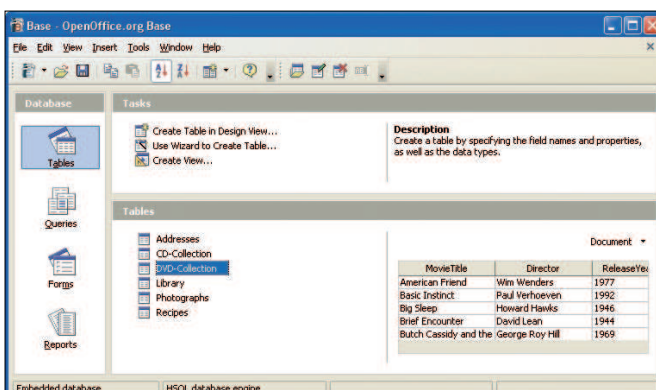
Base - OpenOffice.org Base

File Edit View Insert Tools Window Help

Database

Tables

Queries

Forms

Reports

Tasks

Create Table in Design View...
Use Wizard to Create Table...
Create View...

Description
Create a table by specifying the field names and properties, as well as the data types.

Tables

Addresses
CD-Collection
DVD-Collection
Library
Photographs
Recipes

Document

| MovieTitle | Director | ReleaseYe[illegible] |
|---|---|---|
| American Friend | Wim Wenders | 1977 |
| Basic Instinct | Paul Verhoeven | 1992 |
| Big Sleep | Howard Hawks | 1946 |
| Brief Encounter | David Lean | 1944 |
| Butch Cassidy and the | George Roy Hill | 1969 |

Embedded database
HSQL database engine